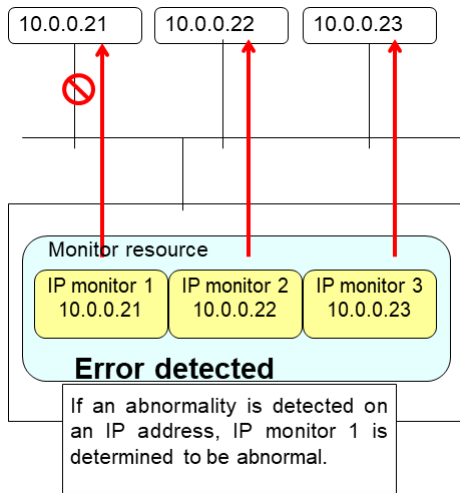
10.0.0.21

10.0.0.22

10.0.0.23

Monitor resource

IP monitor 1
10.0.0.21

IP monitor 2
10.0.0.22

IP monitor 3
10.0.0.23

Error detected

If an abnormality is detected on an IP address, IP monitor 1 is determined to be abnormal.